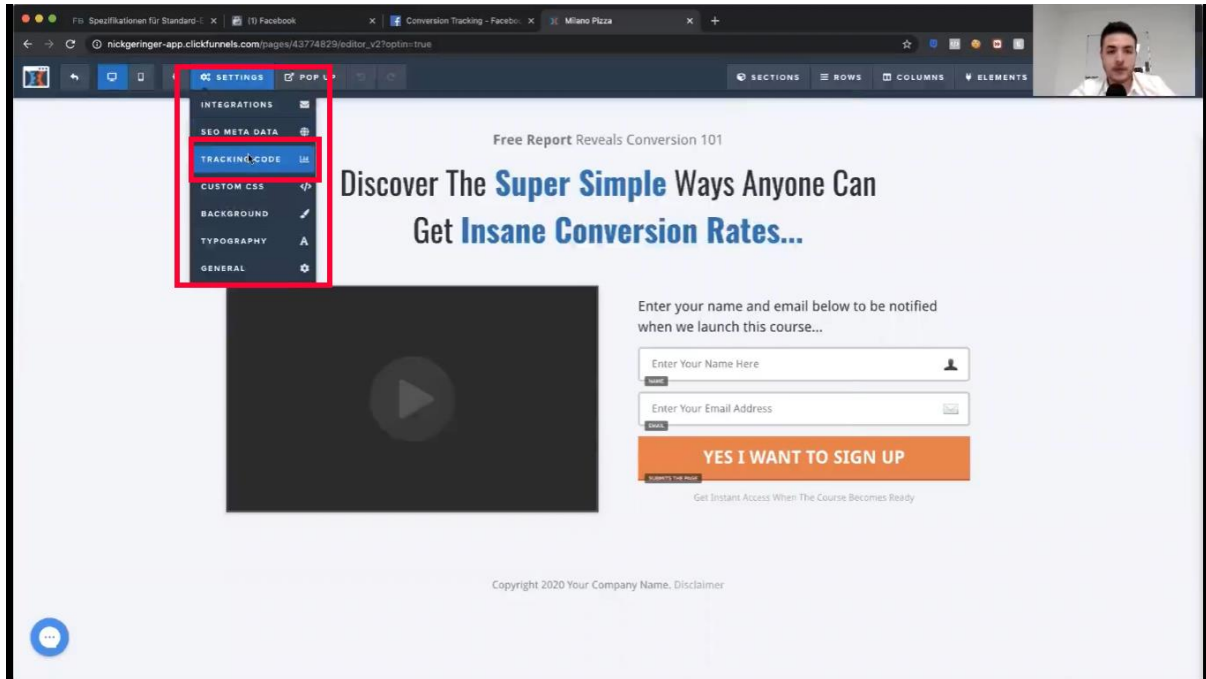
FB Spezifikationen für Standard-E × (1) Facebook × Conversion Tracking - Facebo × Milano Pizza × +

nickgeringer-app.clickfunnels.com/pages/43774829/editor_v2?optin=true

SETTINGS POP UP

SECTIONS ROWS COLUMNS ELEMENTS

INTEGRATIONS
SEO META DATA
TRACKING CODE
CUSTOM CSS
BACKGROUND
TYPOGRAPHY
GENERAL

Free Report Reveals Conversion 101

Discover The Super Simple Ways Anyone Can Get Insane Conversion Rates...

Enter your name and email below to be notified when we launch this course...

Enter Your Name Here

NAME

Enter Your Email Address

EMAIL

YES I WANT TO SIGN UP

SUBMITS THE PAGE

Get Instant Access When The Course Becomes Ready

Copyright 2020 Your Company Name. Disclaimer